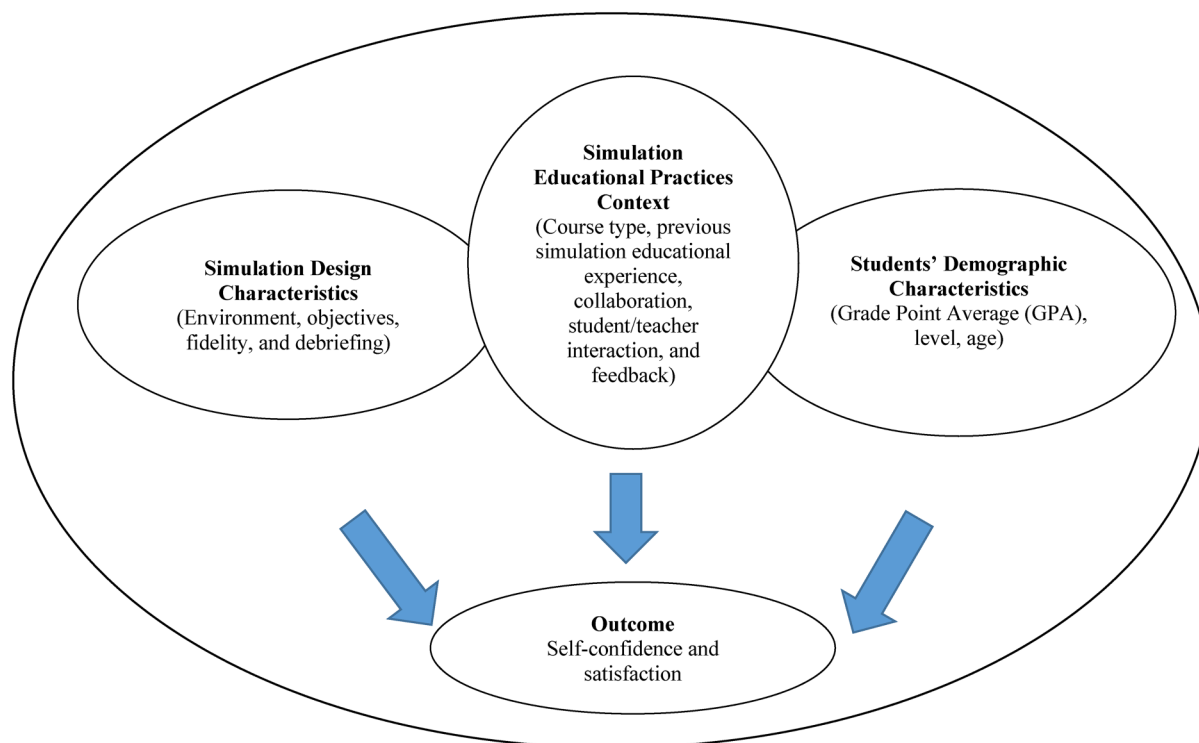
Simulation Design Characteristics
(Environment, objectives, fidelity, and debriefing)

Simulation Educational Practices Context
(Course type, previous simulation educational experience, collaboration, student/teacher interaction, and feedback)

Students' Demographic Characteristics
(Grade Point Average (GPA), level, age)

Outcome
Self-confidence and satisfaction